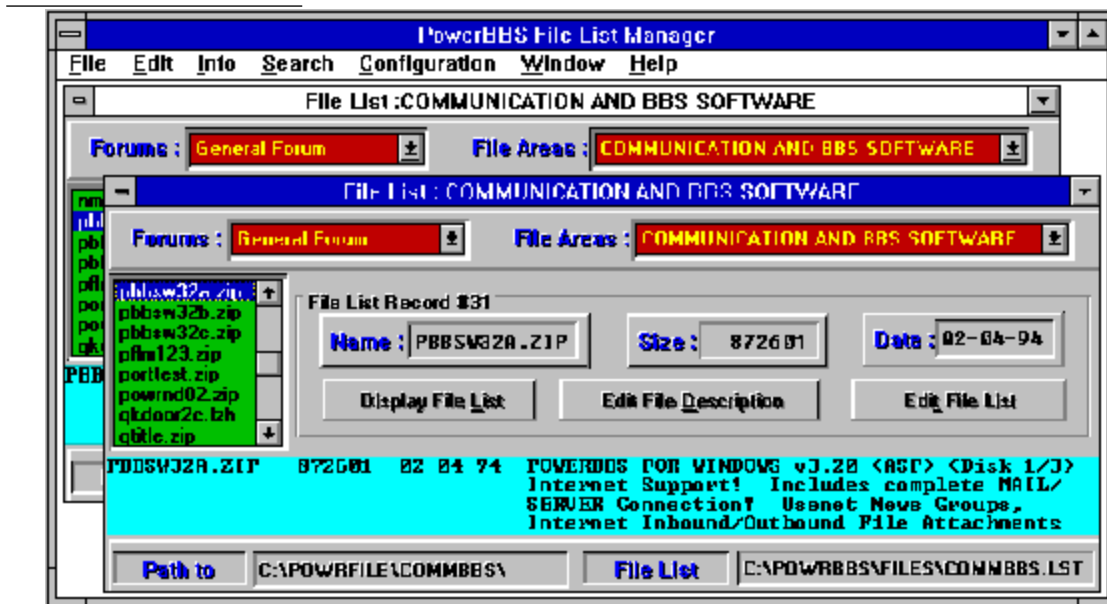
PowerBBS File List Manager

File Edit Info Search Configuration Window Help

File List :COMMUNICATION AND BBS SOFTWARE

Forums : General Forum

File Areas : COMMUNICATION AND BBS SOFTWARE

File List : COMMUNICATION AND BBS SOFTWARE

Forums : General Forum

File Areas : COMMUNICATION AND BBS SOFTWARE

pbbsw32a.zip
pbbsw32b.zip
pbbsw32c.zip
pflm123.zip
porttest.zip
powrnd02.zip
qkdoor2c.lzh
qtitle.zip

File List Record #31

Name : PBBSW32A.ZIP

Size : 872601

Date : 02-04-94

Display File List

Edit File Description

Edit File List

PBBSW32A.ZIP 872601 02 04 94 POWERBBS FOR WINDOWS v3.20 <ASP> <Disk 1/3> Internet Support! Includes complete MAIL/ SERVER Connection! Usenet News Groups, Internet Inbound/Outbound File Attachments

Path to

C:\POWRFILE\COMMBBS\

File List

C:\POWRBBS\FILES\COMMBBS.LST